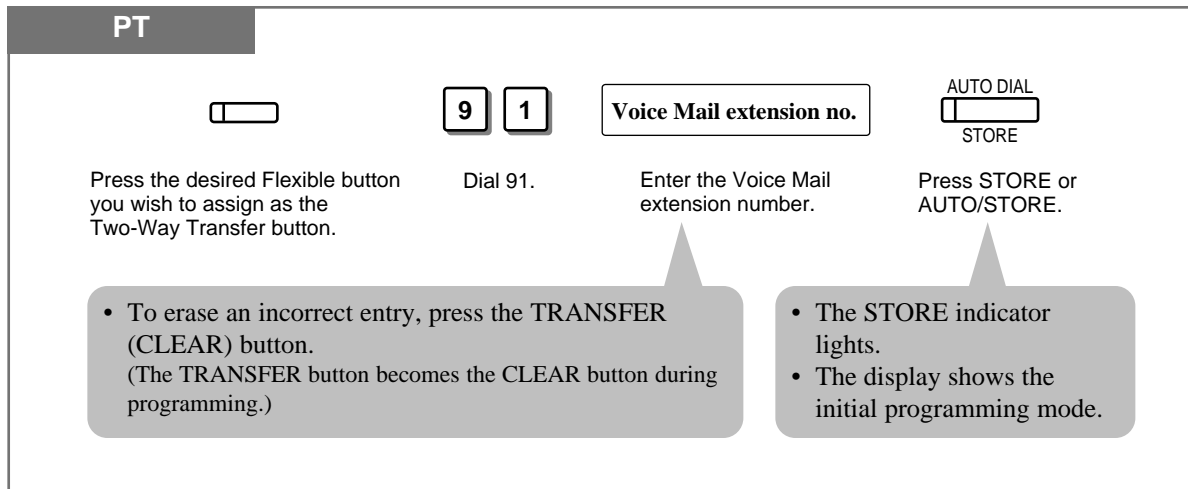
PT

9 1

Voice Mail extension no.

AUTO DIAL
STORE

Press the desired Flexible button you wish to assign as the Two-Way Transfer button.

Dial 91.

Enter the Voice Mail extension number.

Press STORE or AUTO/STORE.

• To erase an incorrect entry, press the TRANSFER (CLEAR) button.
(The TRANSFER button becomes the CLEAR button during programming.)

• The STORE indicator lights.
• The display shows the initial programming mode.